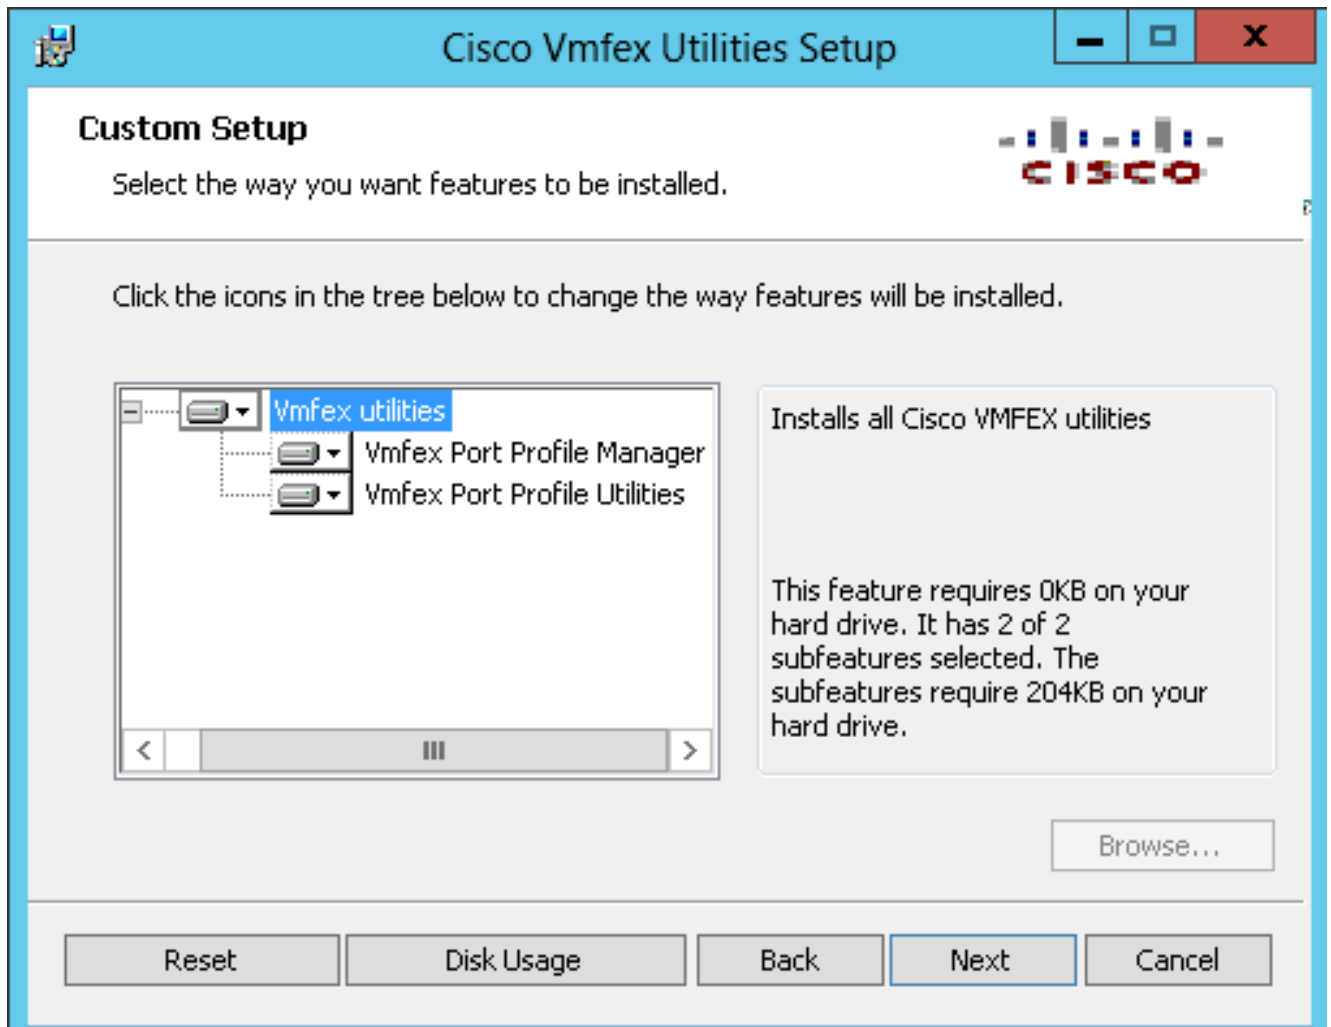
Cisco Vmfex Utilities Setup

Custom Setup

Select the way you want features to be installed.

CISCO

Click the icons in the tree below to change the way features will be installed.

Vmfex utilities
Vmfex Port Profile Manager
Vmfex Port Profile Utilities

Installs all Cisco VMFEX utilities

This feature requires 0KB on your hard drive. It has 2 of 2 subfeatures selected. The subfeatures require 204KB on your hard drive.

Browse...

Reset Disk Usage Back Next Cancel